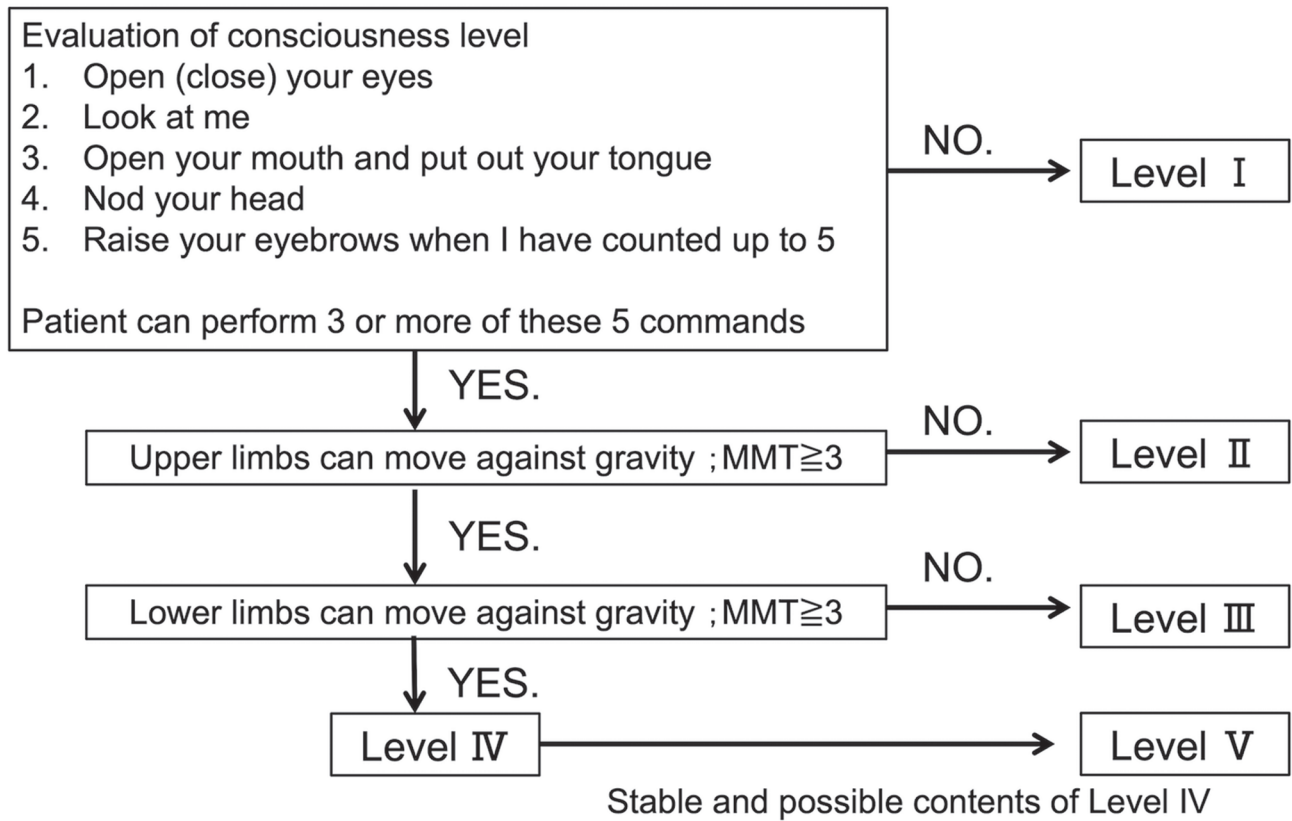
Evaluation of consciousness level
1. Open (close) your eyes
2. Look at me
3. Open your mouth and put out your tongue
4. Nod your head
5. Raise your eyebrows when I have counted up to 5

Patient can perform 3 or more of these 5 commands

NO.

Level Ⅰ

YES.

Upper limbs can move against gravity ;MMT$\geqq$3

NO.

Level Ⅱ

YES.

Lower limbs can move against gravity ;MMT$\geqq$3

NO.

Level Ⅲ

YES.

Level Ⅳ

Level Ⅴ

Stable and possible contents of Level IV